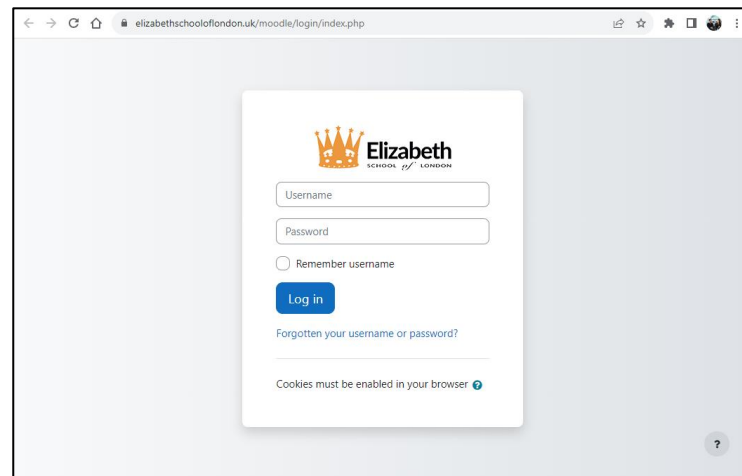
elizabethschooloflondon.uk/moodle/login/index.php

Elizabeth
SCHOOL of LONDON

Username

Password

Remember username

Log in

Forgotten your username or password?

Cookies must be enabled in your browser

?